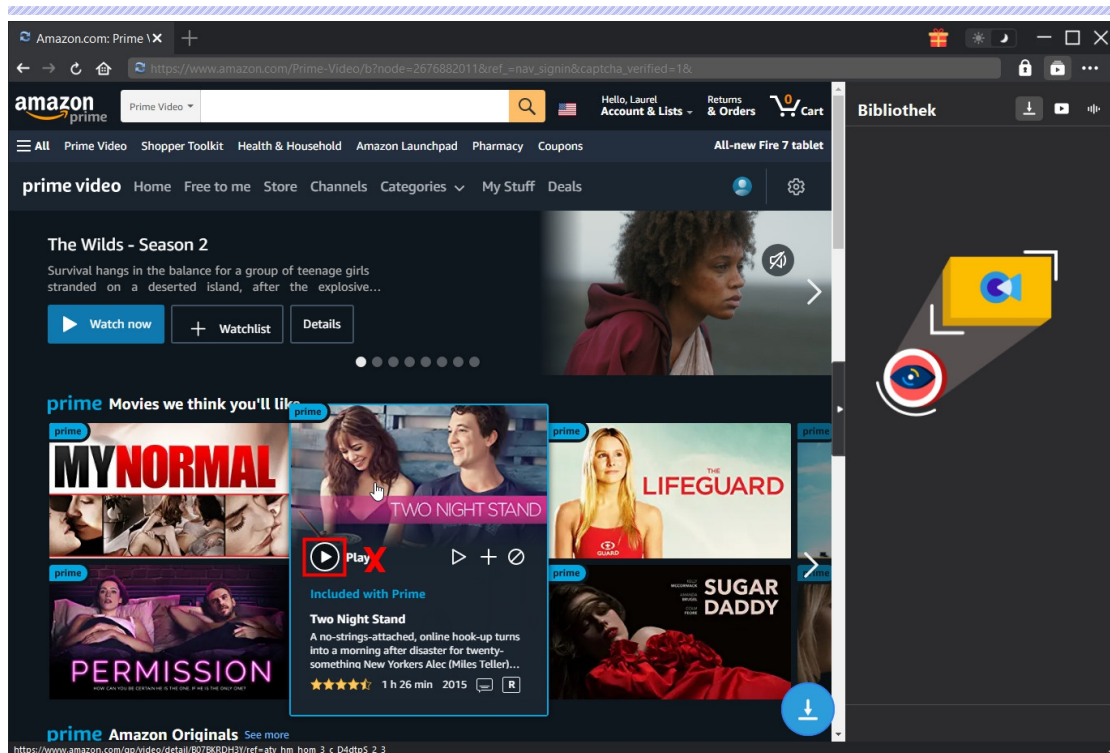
Amazon.com: Prime \

https://www.amazon.com/Prime-Video/b?node=2676882011&ref_=nav_signin&captcha_verified=1&

amazon prime

Prime Video

Hello, Laurel
Account & Lists

Returns
& Orders

0
Cart

All  Prime Video  Shopper Toolkit  Health & Household  Amazon Launchpad  Pharmacy  Coupons

All-new Fire 7 tablet

prime video  Home  Free to me  Store  Channels  Categories  My Stuff  Deals

The Wilds - Season 2

Survival hangs in the balance for a group of teenage girls stranded on a deserted island, after the explosive...

Watch now

Watchlist

Details

prime Movies we think you'll like

prime

MY NORMAL

prime

TWO NIGHT STAND

Play

Included with Prime

Two Night Stand

A no-strings-attached, online hook-up turns into a morning after disaster for twenty-something New Yorkers Alec (Miles Teller)...

1 h 26 min  2015  R

prime

THE LIFEGUARD

prime

prime

PERMISSION

HOW CAN YOU BE CERTAIN HE IS THE ONLY ONE?

prime

SUGAR DADDY

prime Amazon Originals See more

https://www.amazon.com/gp/video/detail/B07BKRDH3Y/ref=atv_hm_hom_3_c_D4dtpS_2_3

Bibliothek